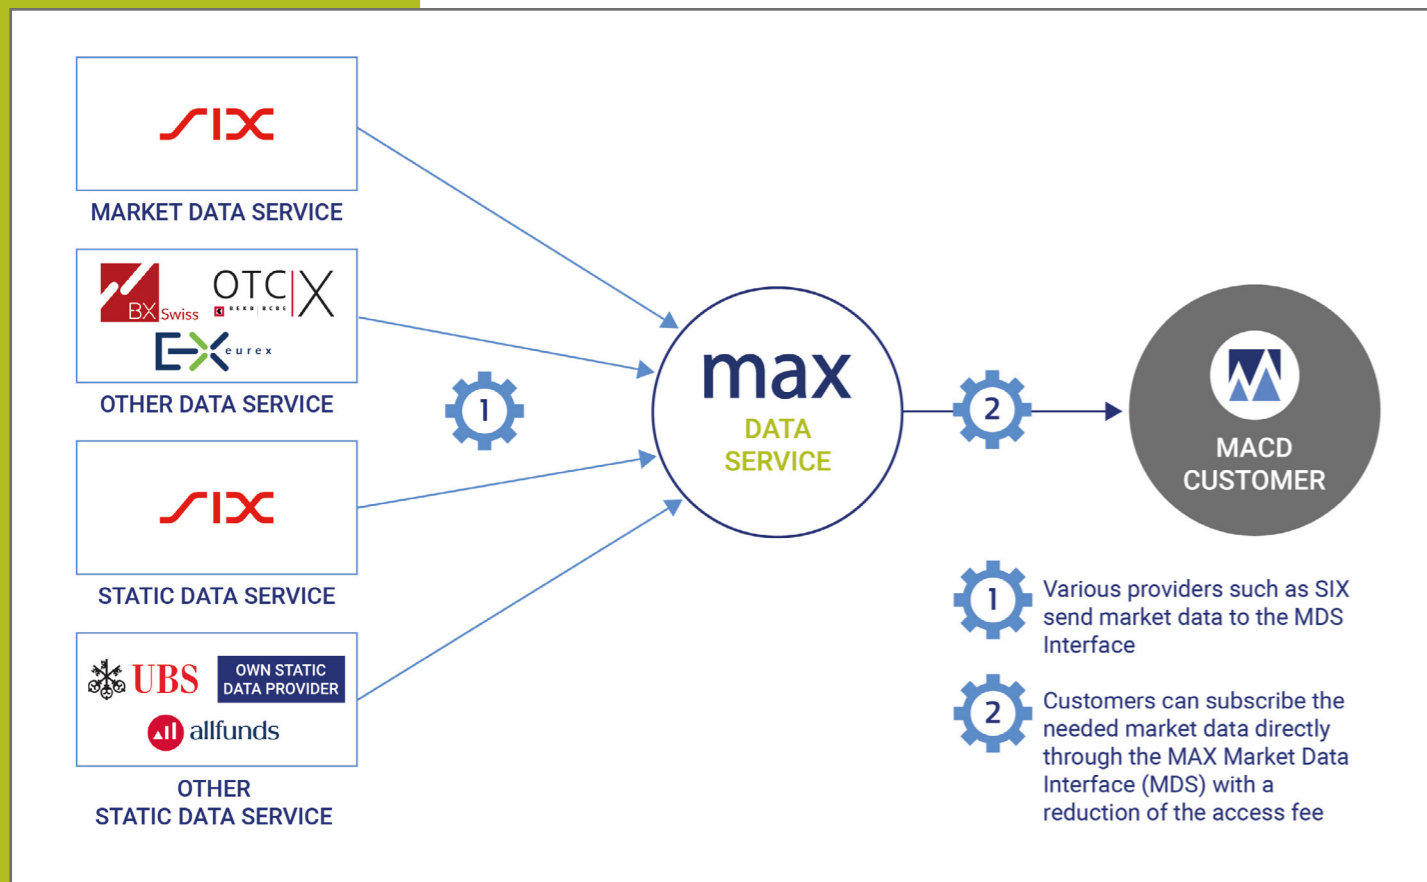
SIX

MARKET DATA SERVICE

BX Swiss OTC|X

eurex

OTHER DATA SERVICE

1

SIX

STATIC DATA SERVICE

UBS OWN STATIC DATA PROVIDER

allfunds

OTHER STATIC DATA SERVICE

max DATA SERVICE

2

MACD CUSTOMER

1 Various providers such as SIX send market data to the MDS Interface

2 Customers can subscribe the needed market data directly through the MAX Market Data Interface (MDS) with a reduction of the access fee